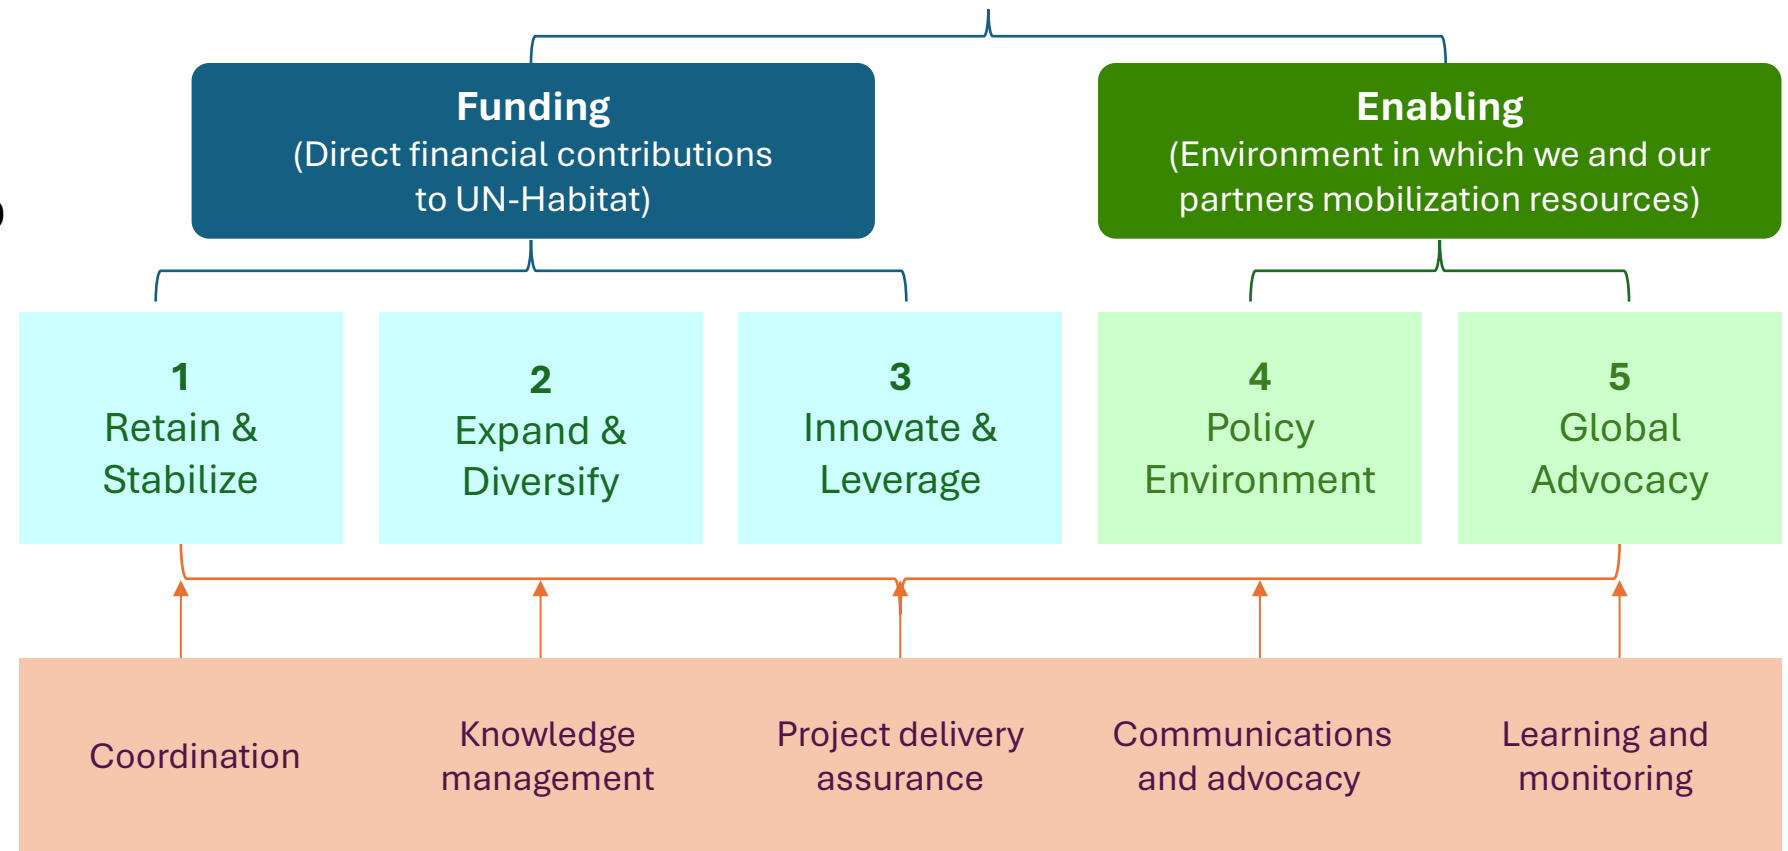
Funding
(Direct financial contributions to UN-Habitat)

Enabling
(Environment in which we and our partners mobilization resources)

1
Retain & Stabilize

2
Expand & Diversify

3
Innovate & Leverage

4
Policy Environment

5
Global Advocacy

Coordination

Knowledge management

Project delivery assurance

Communications and advocacy

Learning and monitoring